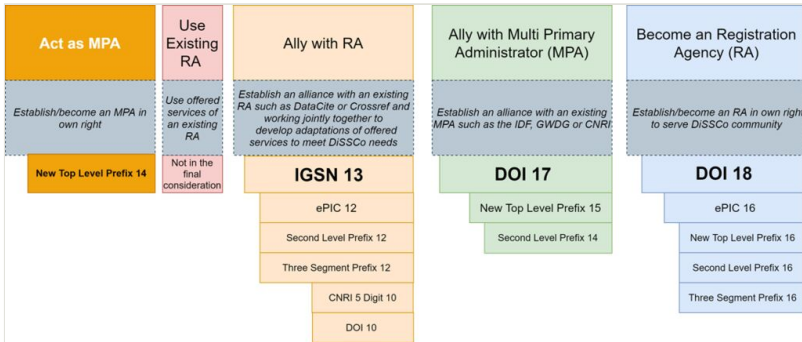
Act as MPA

Establish/become an MPA in own right

New Top Level Prefix 14

Use Existing RA

Use offered services of an existing RA

Not in the final consideration

Ally with RA

Establish an alliance with an existing RA such as DataCite or Crossref and working jointly together to develop adaptations of offered services to meet DiSSCo needs

IGSN 13

ePIC 12

Second Level Prefix 12

Three Segment Prefix 12

CNRI 5 Digit 10

DOI 10

Ally with Multi Primary Administrator (MPA)

Establish an alliance with an existing MPA such as the IDF, GWDG or CNRI

DOI 17

New Top Level Prefix 15

Second Level Prefix 14

Become an Registration Agency (RA)

Establish/become an RA in own right to serve DiSSCo community

DOI 18

ePIC 16

New Top Level Prefix 16

Second Level Prefix 16

Three Segment Prefix 16